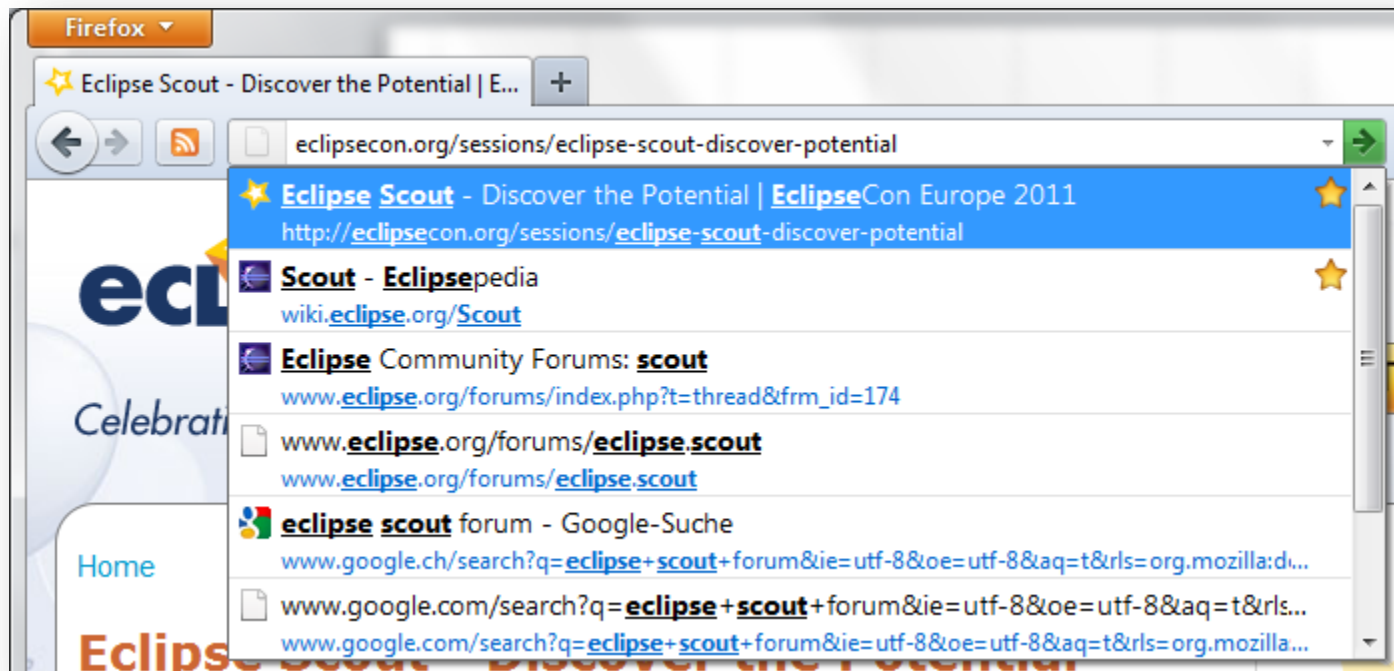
Firefox

Eclipse Scout - Discover the Potential | E...

+

eclipsecon.org/sessions/eclipse-scout-discover-potential

Eclipse Scout - Discover the Potential | EclipseCon Europe 2011
http://eclipsecon.org/sessions/eclipse-scout-discover-potential

Scout - Eclipsepedia
wiki.eclipse.org/Scout

Eclipse Community Forums: scout
www.eclipse.org/forums/index.php?t=thread&frm_id=174

www.eclipse.org/forums/eclipse.scout
www.eclipse.org/forums/eclipse.scout

eclipse scout forum - Google-Suche
www.google.ch/search?q=eclipse+scout+forum&ie=utf-8&oe=utf-8&aq=t&rls=org.mozilla:d...

www.google.com/search?q=eclipse+scout+forum&ie=utf-8&oe=utf-8&aq=t&rls...
www.google.com/search?q=eclipse+scout+forum&ie=utf-8&oe=utf-8&aq=t&rls=org.mozilla:...

ecl

Celebrati

Home

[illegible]